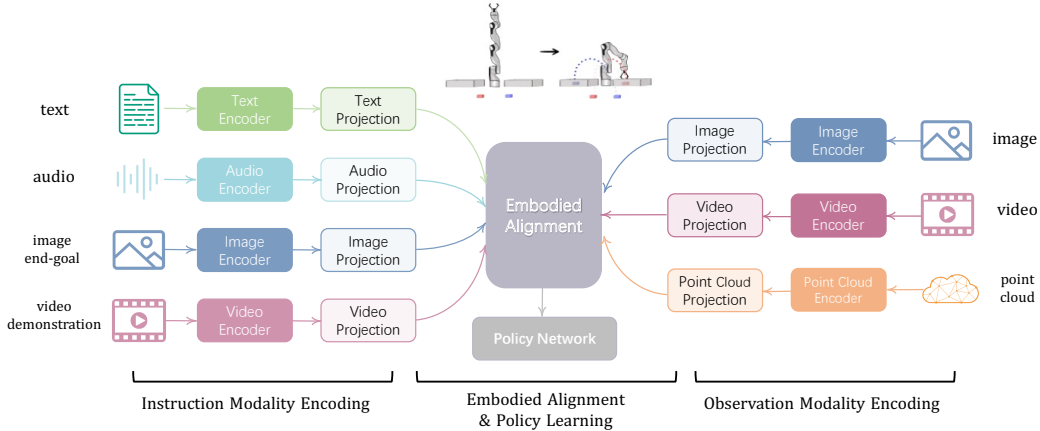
text
Text Encoder
Text Projection
audio
Audio Encoder
Audio Projection
image end-goal
Image Encoder
Image Projection
video demonstration
Video Encoder
Video Projection

Embodied Alignment

Policy Network

Image Projection
Image Encoder
image
Video Projection
Video Encoder
video
Point Cloud Projection
Point Cloud Encoder
point cloud

Instruction Modality Encoding

Embodied Alignment & Policy Learning

Observation Modality Encoding